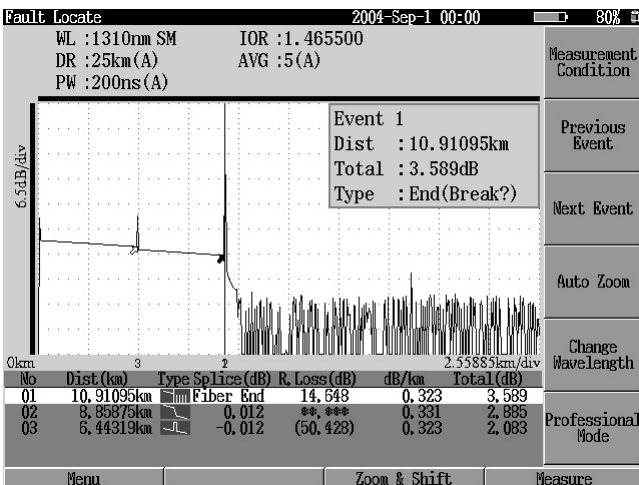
Fault Locate 2004-Sep-1 00:00 80%

WL :1310nm SM IOR :1.465500
DR :25km(A) AVG :5(A)
PW :200ns(A)

Event 1
Dist : 10.91095km
Total : 3.589dB
Type : End(Break?)

6.5dB/div

0km 3 2 2.55885km/div

| No | Dist(km) | Type | Splice(dB) | R.Loss(dB) | dB/km | Total(dB) |
|---|---|---|---|---|---|---|
| 01 | 10.91095km | | Fiber End | 14.648 | 0.323 | 3.589 |
| 02 | 8.85875km | | 0.012 | **.*** | 0.331 | 2.885 |
| 03 | 6.44319km | | -0.012 | (50.428) | 0.323 | 2.083 |

Measurement Condition
Previous Event
Next Event
Auto Zoom
Change Wavelength
Professional Mode

Menu Zoom & Shift Measure